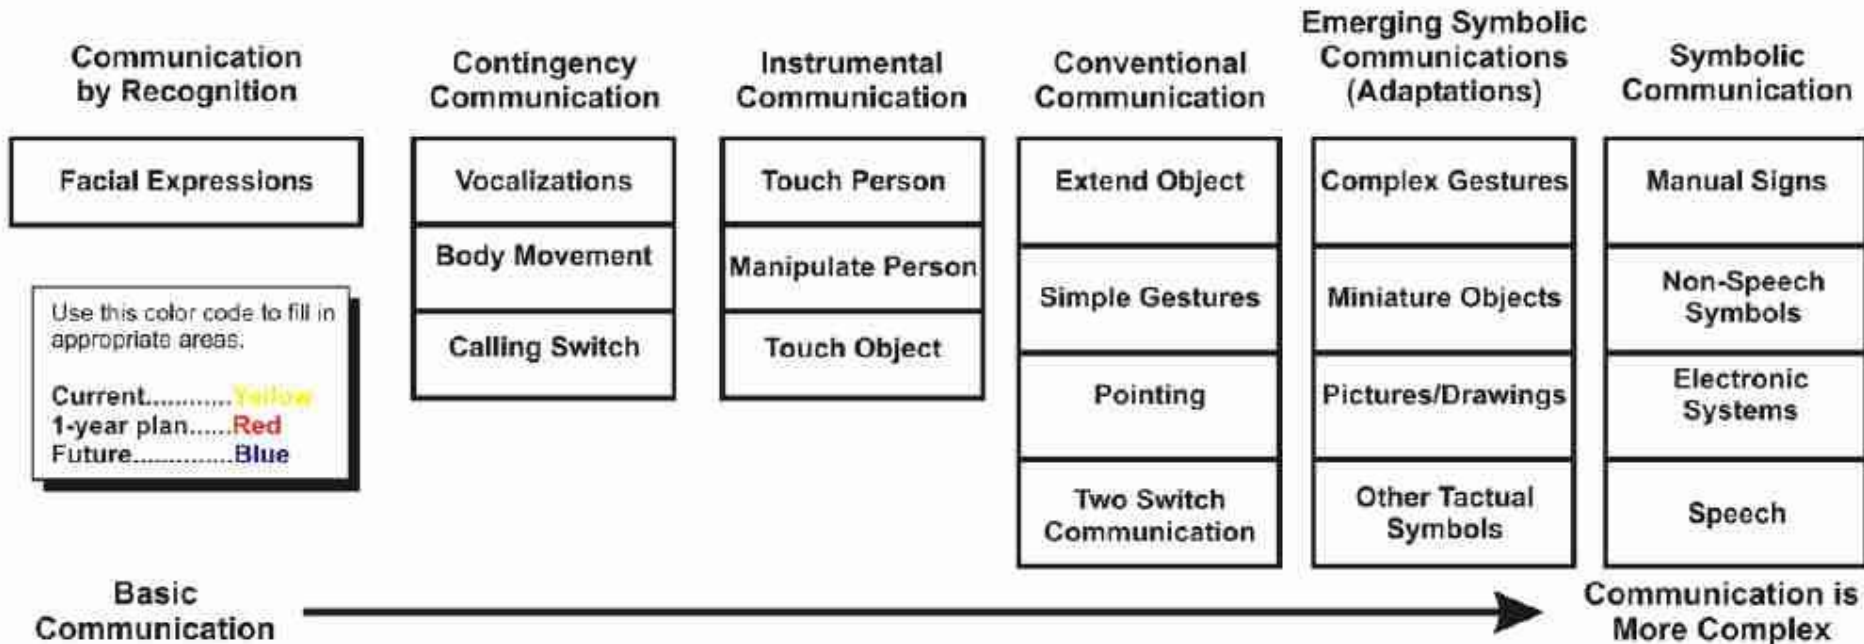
Communication by Recognition

Facial Expressions

Use this color code to fill in appropriate areas.

Current............Yellow
1-year plan......Red
Future..............Blue

Contingency Communication

Vocalizations

Body Movement

Calling Switch

Instrumental Communication

Touch Person

Manipulate Person

Touch Object

Conventional Communication

Extend Object

Simple Gestures

Pointing

Two Switch Communication

Emerging Symbolic Communications (Adaptations)

Complex Gestures

Miniature Objects

Pictures/Drawings

Other Tactual Symbols

Symbolic Communication

Manual Signs

Non-Speech Symbols

Electronic Systems

Speech

Basic Communication

Communication is More Complex